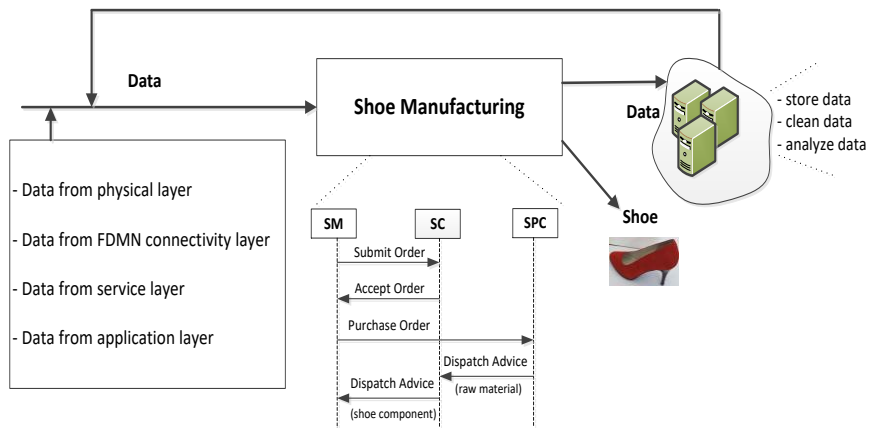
Data

Shoe Manufacturing

Data

- store data
- clean data
- analyze data

- Data from physical layer

- Data from FDMN connectivity layer

- Data from service layer

- Data from application layer

SM

SC

SPC

Shoe

Submit Order

Accept Order

Purchase Order

Dispatch Advice

(raw material)

Dispatch Advice

(shoe component)